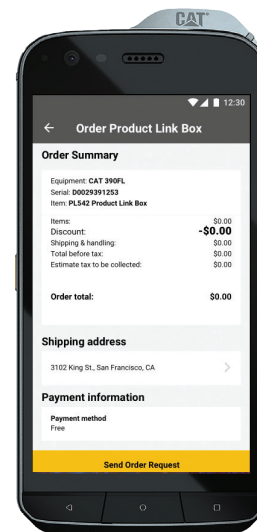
CAT

12:30

← Order Product Link Box

Order Summary

Equipment: **CAT 390FL**
Serial: **D00293912 53**
Item: **PL542 Product Link Box**

| | |
|---|---|
| Items: | $0.00 |
| Discount: | -$0.00 |
| Shipping & handling: | $0.00 |
| Total before tax: | $0.00 |
| Estimate tax to be collected: | $0.00 |

Order total: $0.00

Shipping address

3102 King St., San Francisco, CA

Payment information

Payment method
Free

Send Order Request